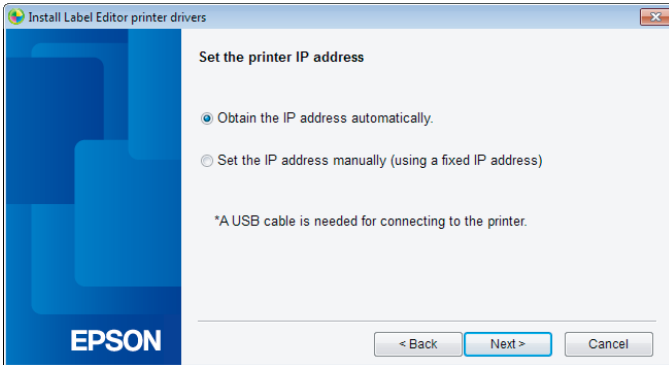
Install Label Editor printer drivers

Set the printer IP address

Obtain the IP address automatically.

Set the IP address manually (using a fixed IP address)

*A USB cable is needed for connecting to the printer.

EPSON

< Back

Next >

Cancel